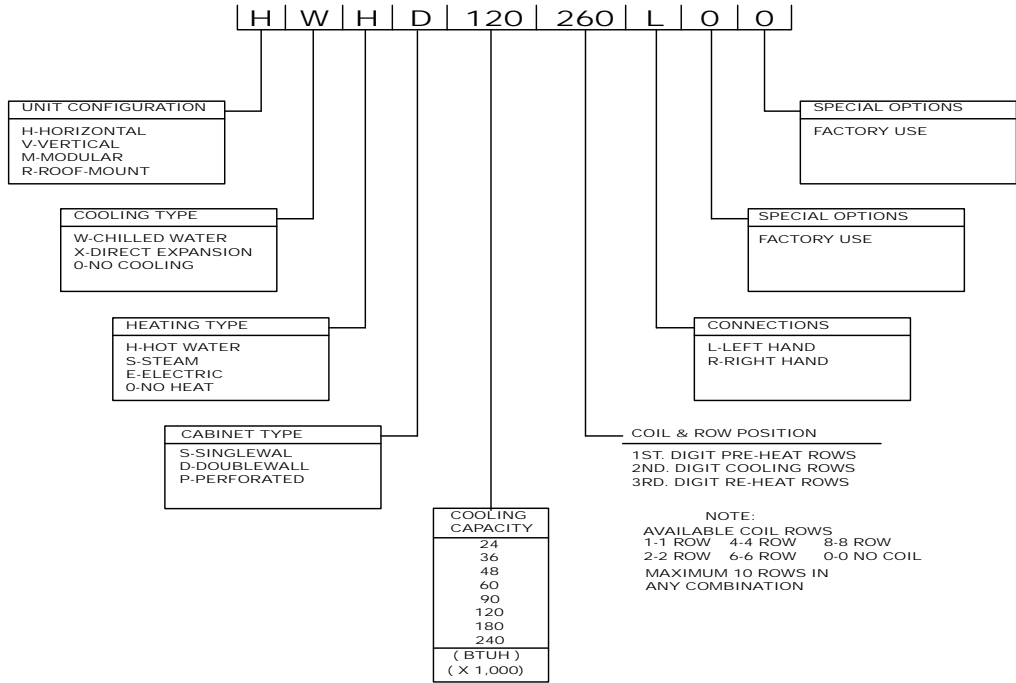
H | W | H | D | 120 | 260 | L | 0 | 0

UNIT CONFIGURATION
H-HORIZONTAL
V-VERTICAL
M-MODULAR
R-ROOF-MOUNT

COOLING TYPE
W-CHILLED WATER
X-DIRECT EXPANSION
0-NO COOLING

HEATING TYPE
H-HOT WATER
S-STEAM
E-ELECTRIC
0-NO HEAT

CABINET TYPE
S-SINGLEWAL
D-DOUBLEWALL
P-PERFORATED

COOLING CAPACITY
24
36
48
60
90
120
180
240
( BTUH )
( X 1,000)

SPECIAL OPTIONS
FACTORY USE

SPECIAL OPTIONS
FACTORY USE

CONNECTIONS
L-LEFT HAND
R-RIGHT HAND

COIL & ROW POSITION
1ST. DIGIT PRE-HEAT ROWS
2ND. DIGIT COOLING ROWS
3RD. DIGIT RE-HEAT ROWS

NOTE:
AVAILABLE COIL ROWS
1-1 ROW 4-4 ROW 8-8 ROW
2-2 ROW 6-6 ROW 0-0 NO COIL
MAXIMUM 10 ROWS IN ANY COMBINATION